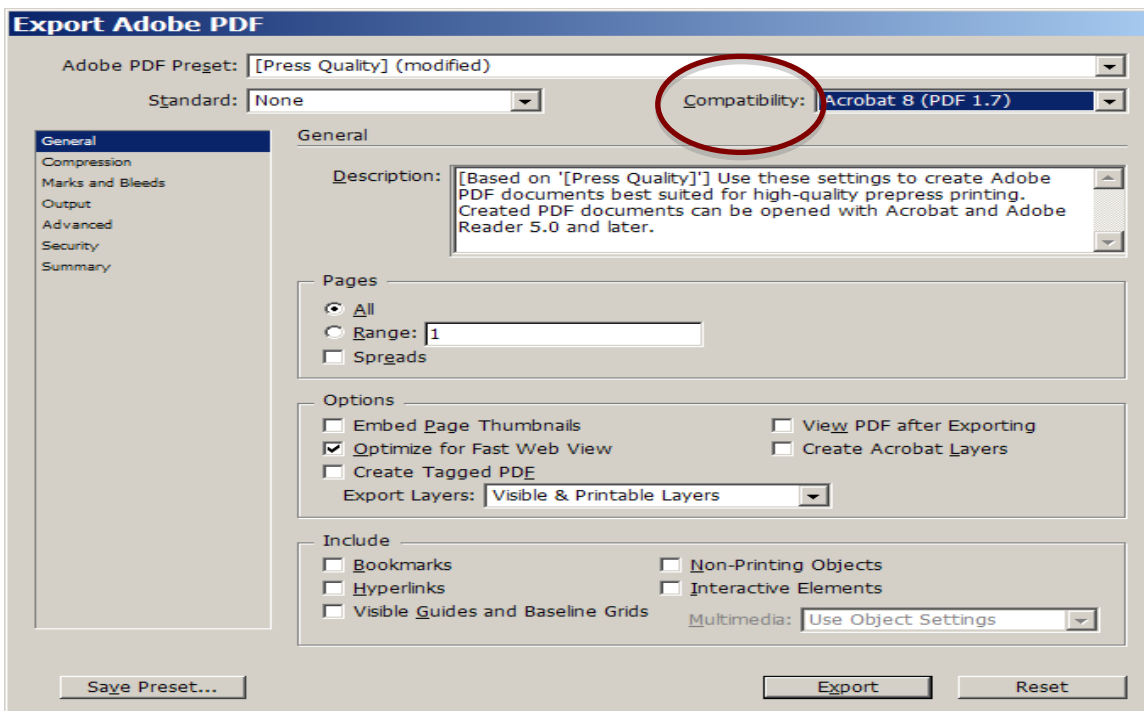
Export Adobe PDF

Adobe PDF Preset: [Press Quality] (modified)

Standard: None

Compatibility: Acrobat 8 (PDF 1.7)

General
Compression
Marks and Bleeds
Output
Advanced
Security
Summary

General

Description: [Based on '[Press Quality]'] Use these settings to create Adobe PDF documents best suited for high-quality prepress printing. Created PDF documents can be opened with Acrobat and Adobe Reader 5.0 and later.

Pages
All
Range: 1
Spreads

Options
Embed Page Thumbnails
View PDF after Exporting
Optimize for Fast Web View
Create Acrobat Layers
Create Tagged PDF
Export Layers: Visible & Printable Layers

Include
Bookmarks
Non-Printing Objects
Hyperlinks
Interactive Elements
Visible Guides and Baseline Grids
Multimedia: Use Object Settings

Save Preset...
Export
Reset